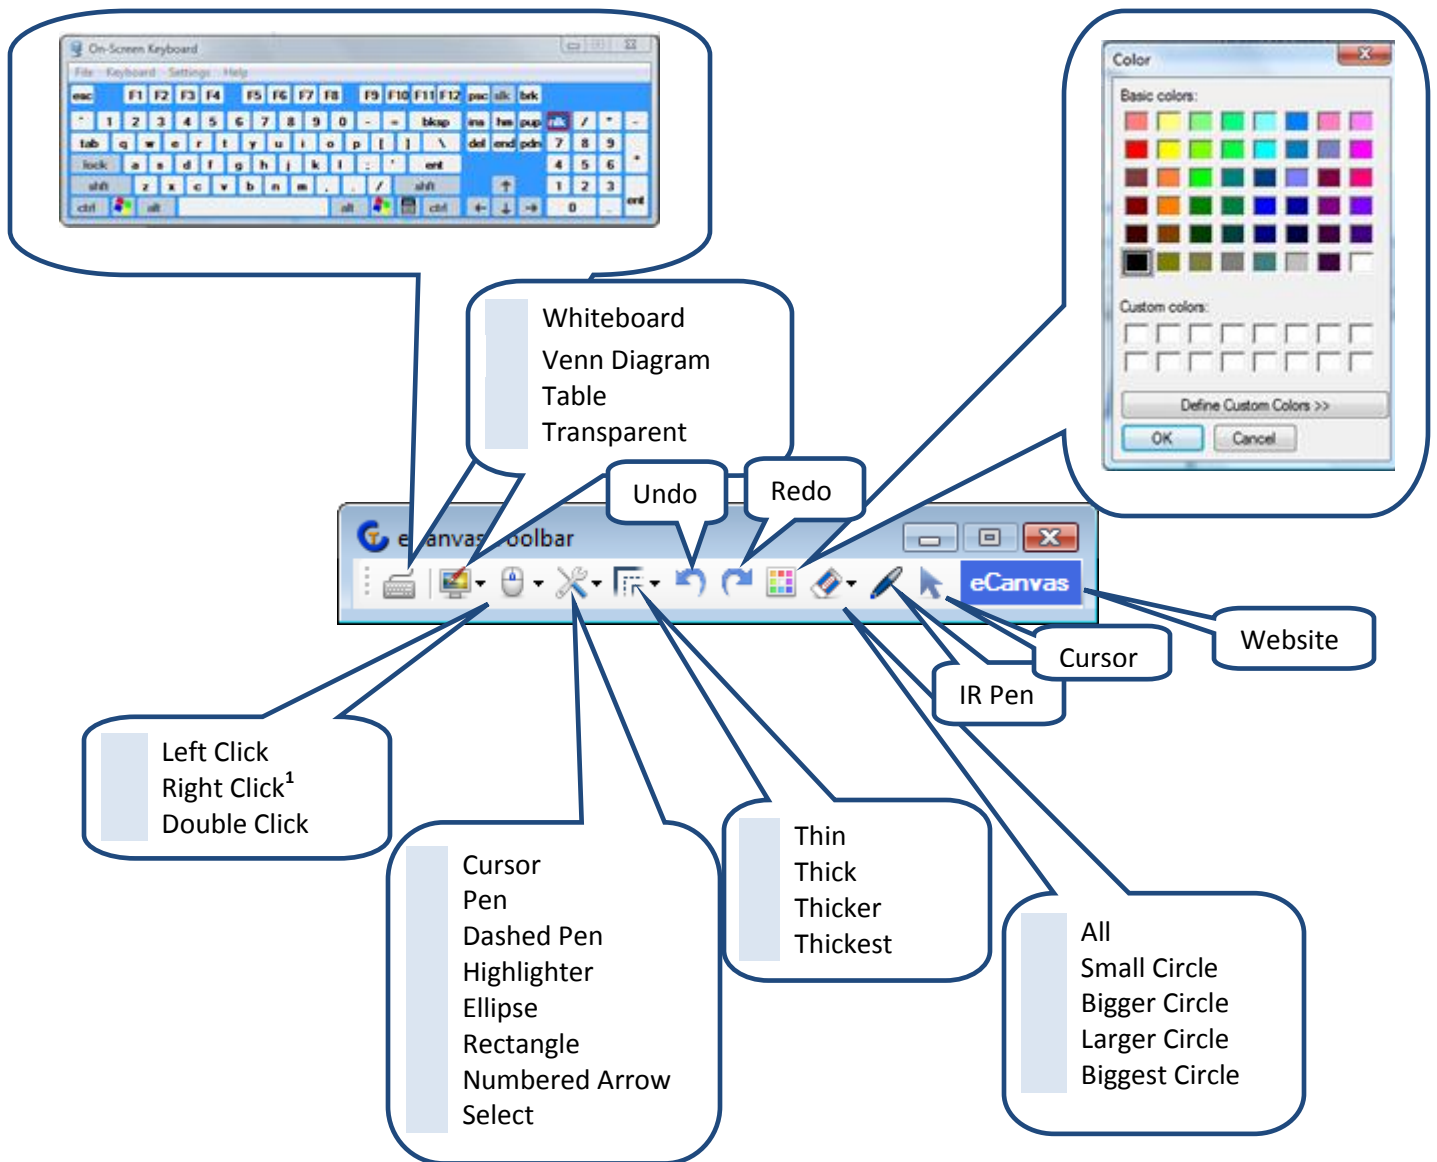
On-Screen Keyboard

File Keyboard Settings Help

esc F1 F2 F3 F4 F5 F6 F7 F8 F9 F10 F11 F12 psc slk brk

` 1 2 3 4 5 6 7 8 9 0 - = bksp ins hm pup nlk / * -

tab q w e r t y u i o p [ ] \ del end pdn 7 8 9

lock a s d f g h j k l ; ' ent 4 5 6 +

shft z x c v b n m , . / shft 1 2 3

ctrl alt alt ctrl 0 . ent

Color

Basic colors:

Custom colors:

Define Custom Colors >>

OK Cancel

Whiteboard
Venn Diagram
Table
Transparent

Undo

Redo

e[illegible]anvas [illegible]oolbar

eCanvas

Website

Cursor

IR Pen

Left Click
Right Click$^1$
Double Click

Cursor
Pen
Dashed Pen
Highlighter
Ellipse
Rectangle
Numbered Arrow
Select

Thin
Thick
Thicker
Thickest

All
Small Circle
Bigger Circle
Larger Circle
Biggest Circle